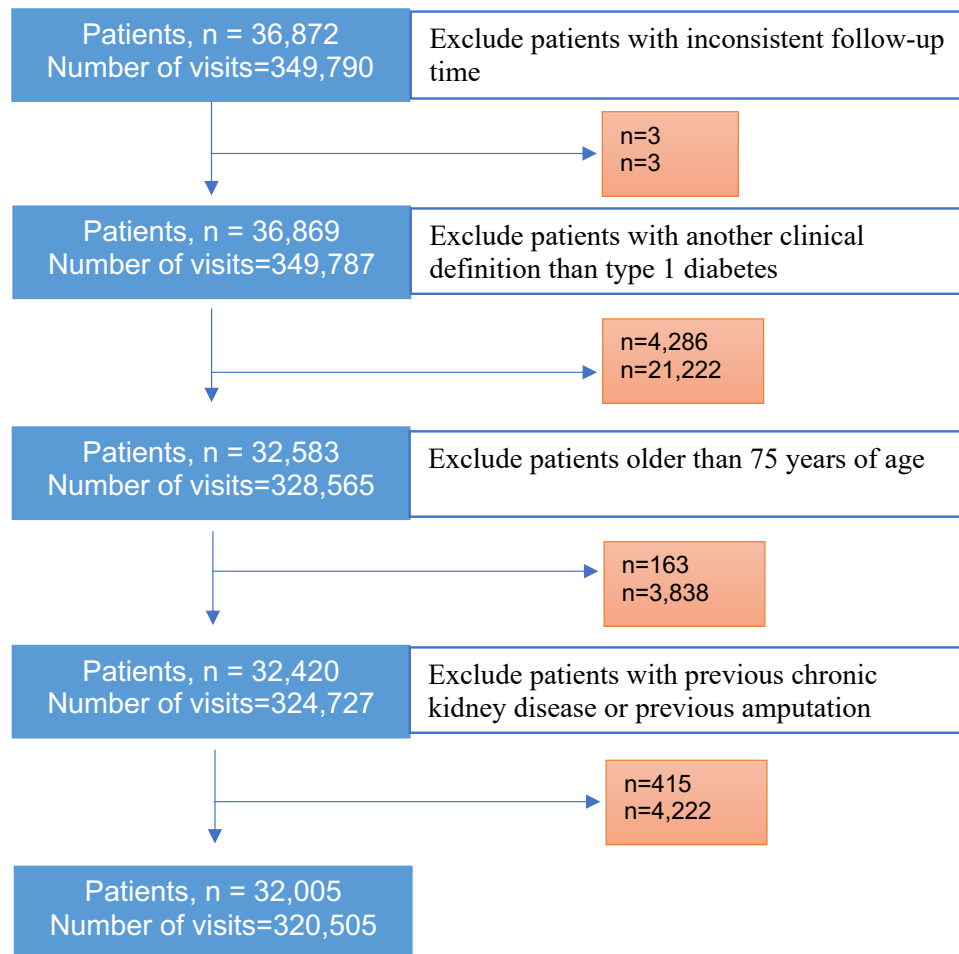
Patients, n = 36,872
Number of visits=349,790

Exclude patients with inconsistent follow-up time

n=3
n=3

Patients, n = 36,869
Number of visits=349,787

Exclude patients with another clinical definition than type 1 diabetes

n=4,286
n=21,222

Patients, n = 32,583
Number of visits=328,565

Exclude patients older than 75 years of age

n=163
n=3,838

Patients, n = 32,420
Number of visits=324,727

Exclude patients with previous chronic kidney disease or previous amputation

n=415
n=4,222

Patients, n = 32,005
Number of visits=320,505